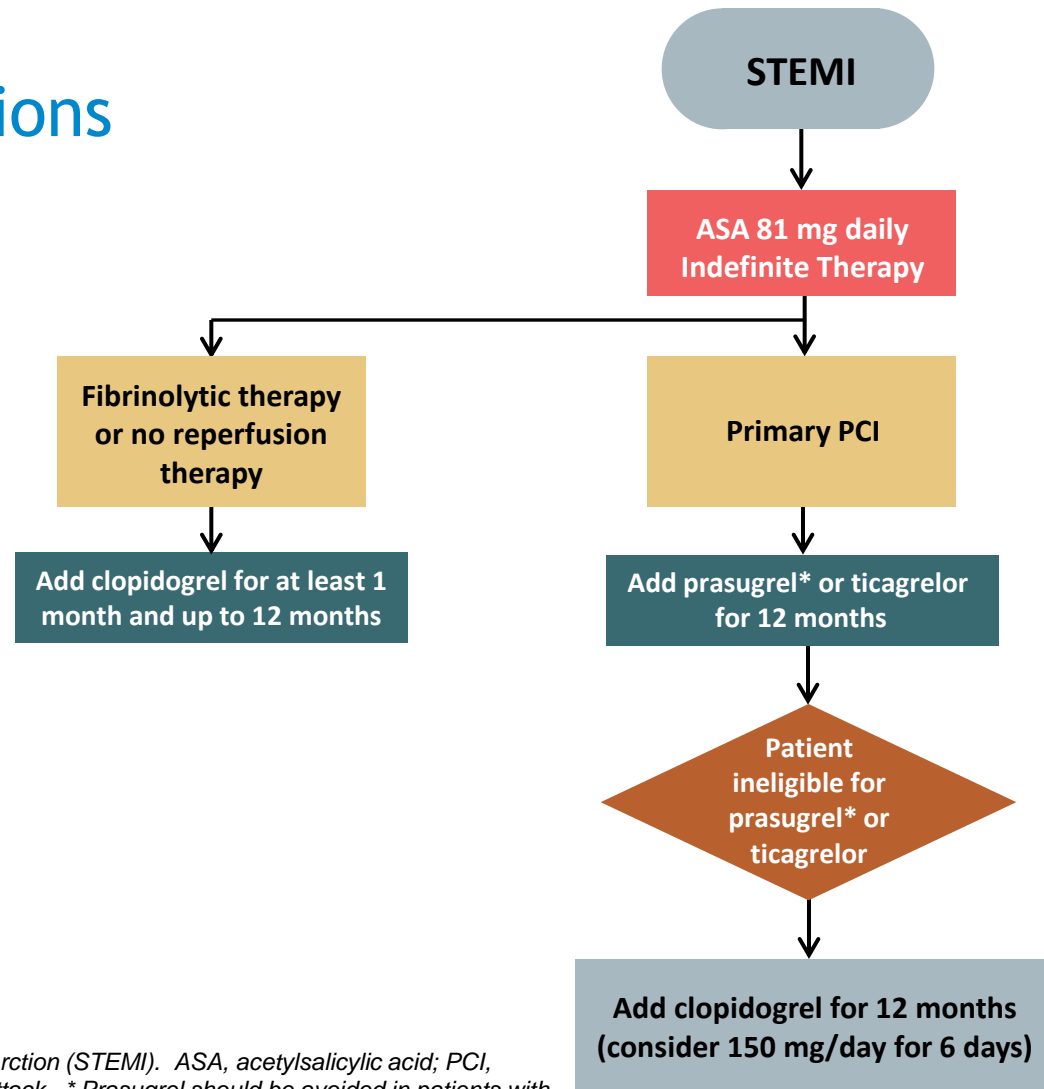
ions

STEMI

ASA 81 mg daily
Indefinite Therapy

Fibrinolytic therapy or no reperfusion therapy

Primary PCI

Add clopidogrel for at least 1 month and up to 12 months

Add prasugrel* or ticagrelor for 12 months

Patient ineligible for prasugrel* or ticagrelor

Add clopidogrel for 12 months (consider 150 mg/day for 6 days)

rction (STEMI). ASA, acetylsalicylic acid; PCI,
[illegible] * Prasugrel should be avoided in patients with